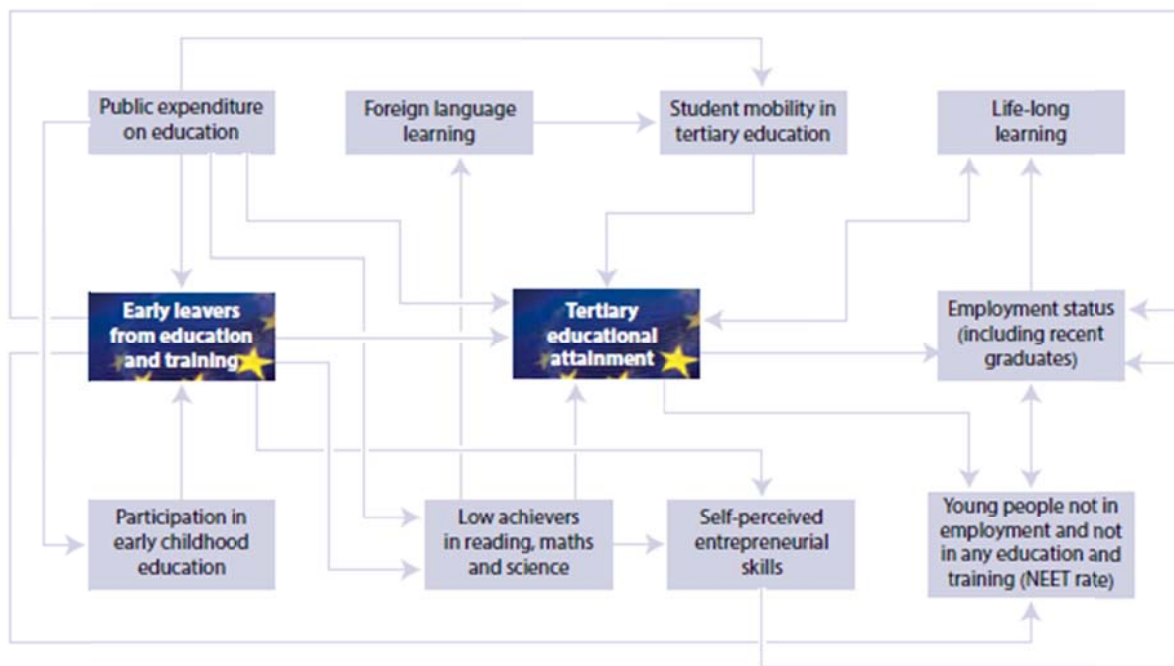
Public expenditure on education

Foreign language learning

Student mobility in tertiary education

Life-long learning

Early leavers from education and training

Tertiary educational attainment

Employment status (including recent graduates)

Participation in early childhood education

Low achievers in reading, maths and science

Self-perceived entrepreneurial skills

Young people not in employment and not in any education and training (NEET rate)